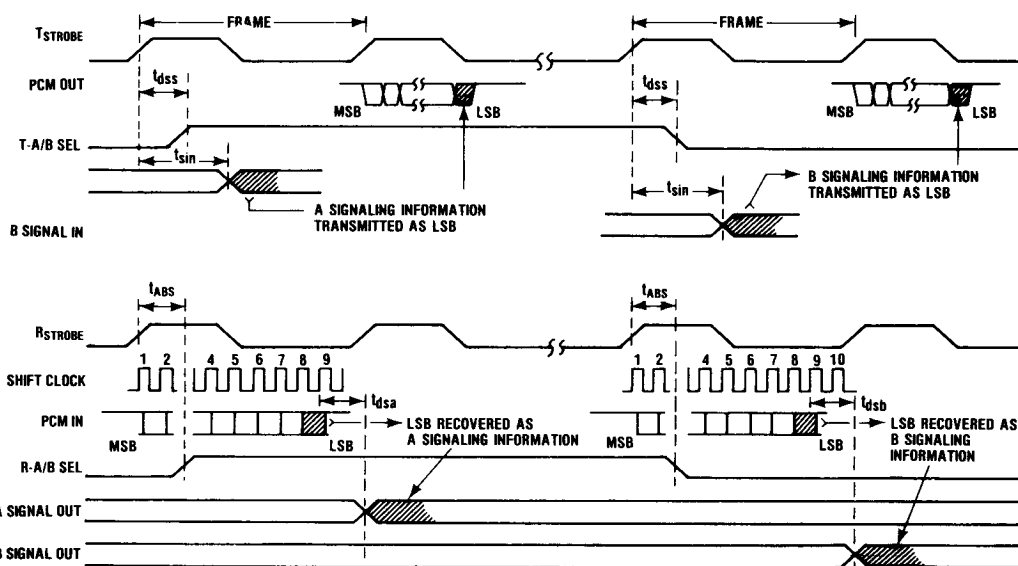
FRAME
FRAME
$T_{STROBE}$
PCM OUT
$t_{dss}$
$t_{dss}$
MSB
LSB
MSB
LSB
T-A/B SEL
$t_{sin}$
$t_{sin}$
B SIGNALING INFORMATION TRANSMITTED AS LSB
A SIGNALING INFORMATION TRANSMITTED AS LSB
B SIGNAL IN

$t_{ABS}$
$t_{ABS}$
$R_{STROBE}$
SHIFT CLOCK
1 2 4 5 6 7 8 9
1 2 4 5 6 7 8 9 10
$t_{dsa}$
$t_{dsb}$
PCM IN
MSB
LSB
LSB RECOVERED AS A SIGNALING INFORMATION
MSB
LSB
LSB RECOVERED AS B SIGNALING INFORMATION
R-A/B SEL
A SIGNAL OUT
B SIGNAL OUT